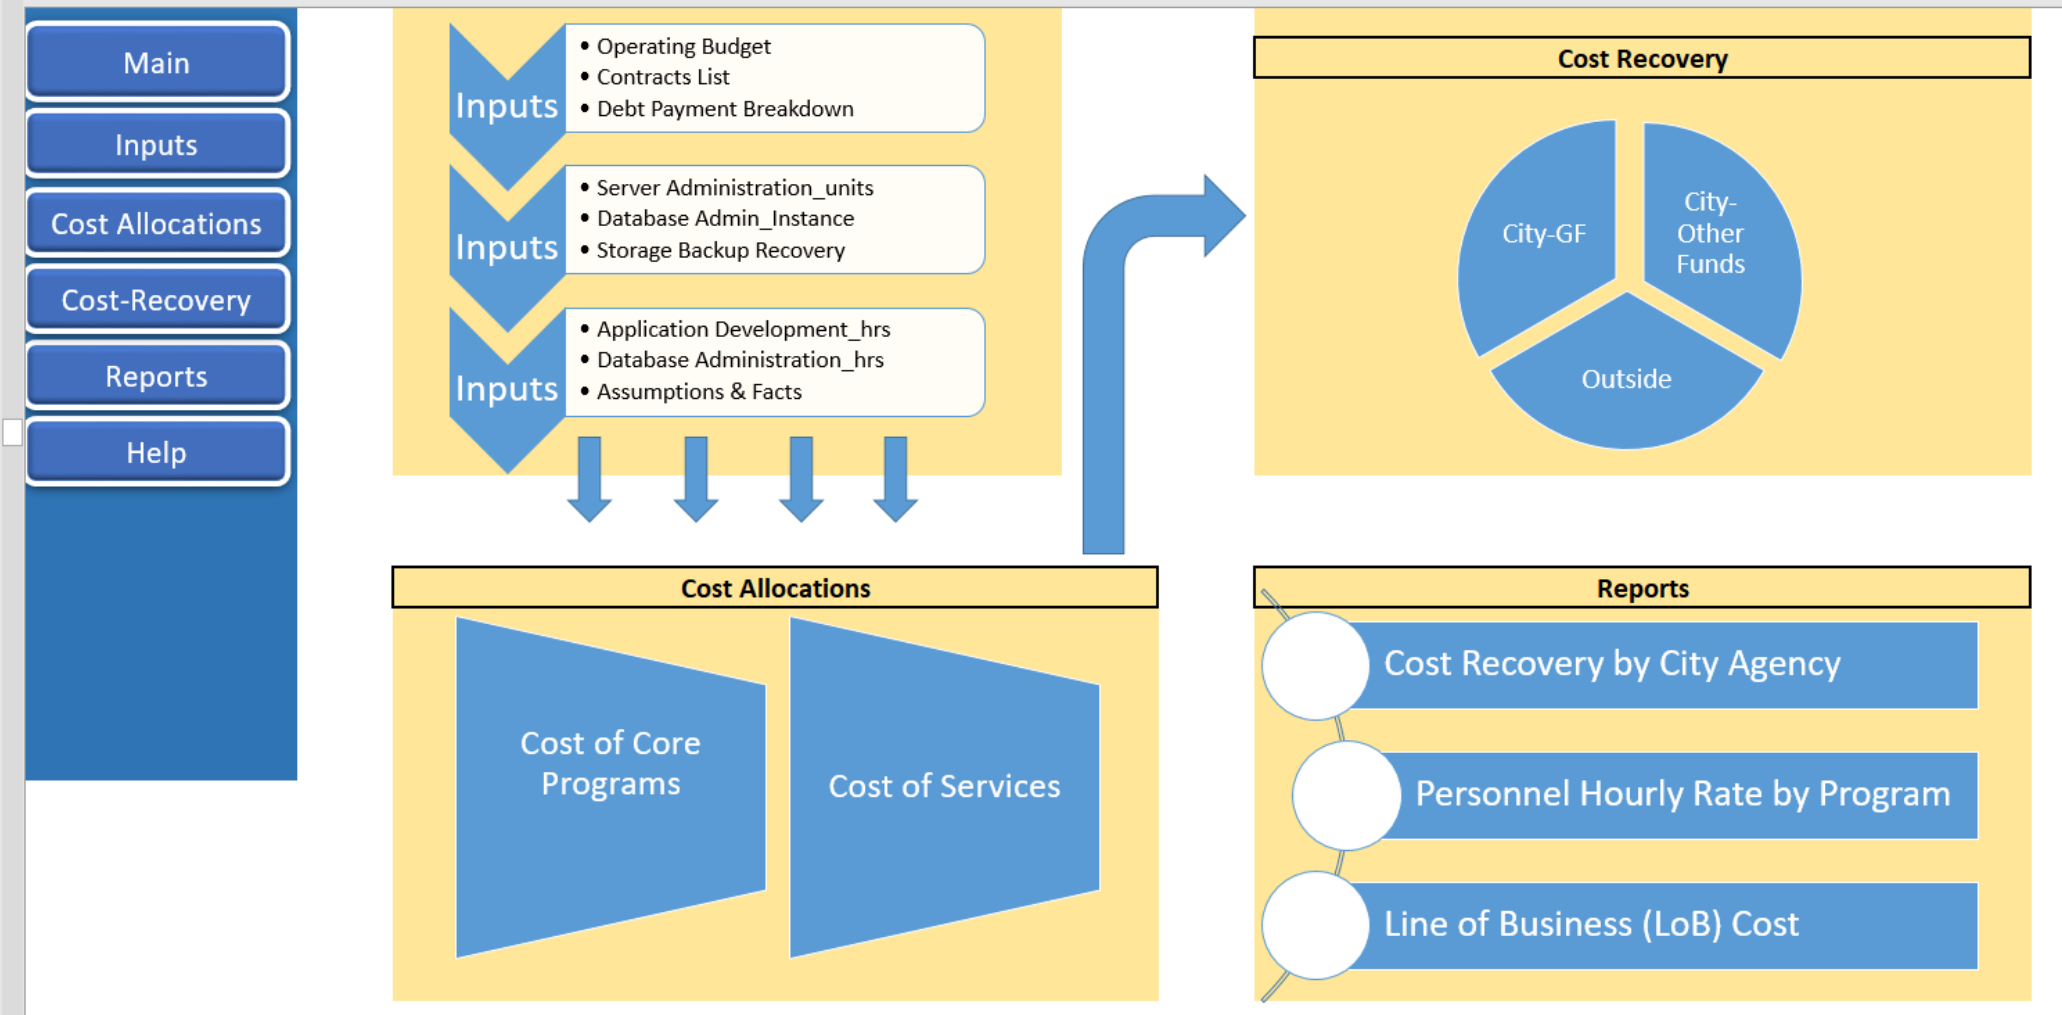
Main

Inputs

Cost Allocations

Cost-Recovery

Reports

Help

Inputs
- Operating Budget
- Contracts List
- Debt Payment Breakdown

Inputs
- Server Administration_units
- Database Admin_Instance
- Storage Backup Recovery

Inputs
- Application Development_hrs
- Database Administration_hrs
- Assumptions & Facts

Cost Recovery

City-GF

City-Other Funds

Outside

Cost Allocations

Cost of Core Programs

Cost of Services

Reports

Cost Recovery by City Agency

Personnel Hourly Rate by Program

Line of Business (LoB) Cost